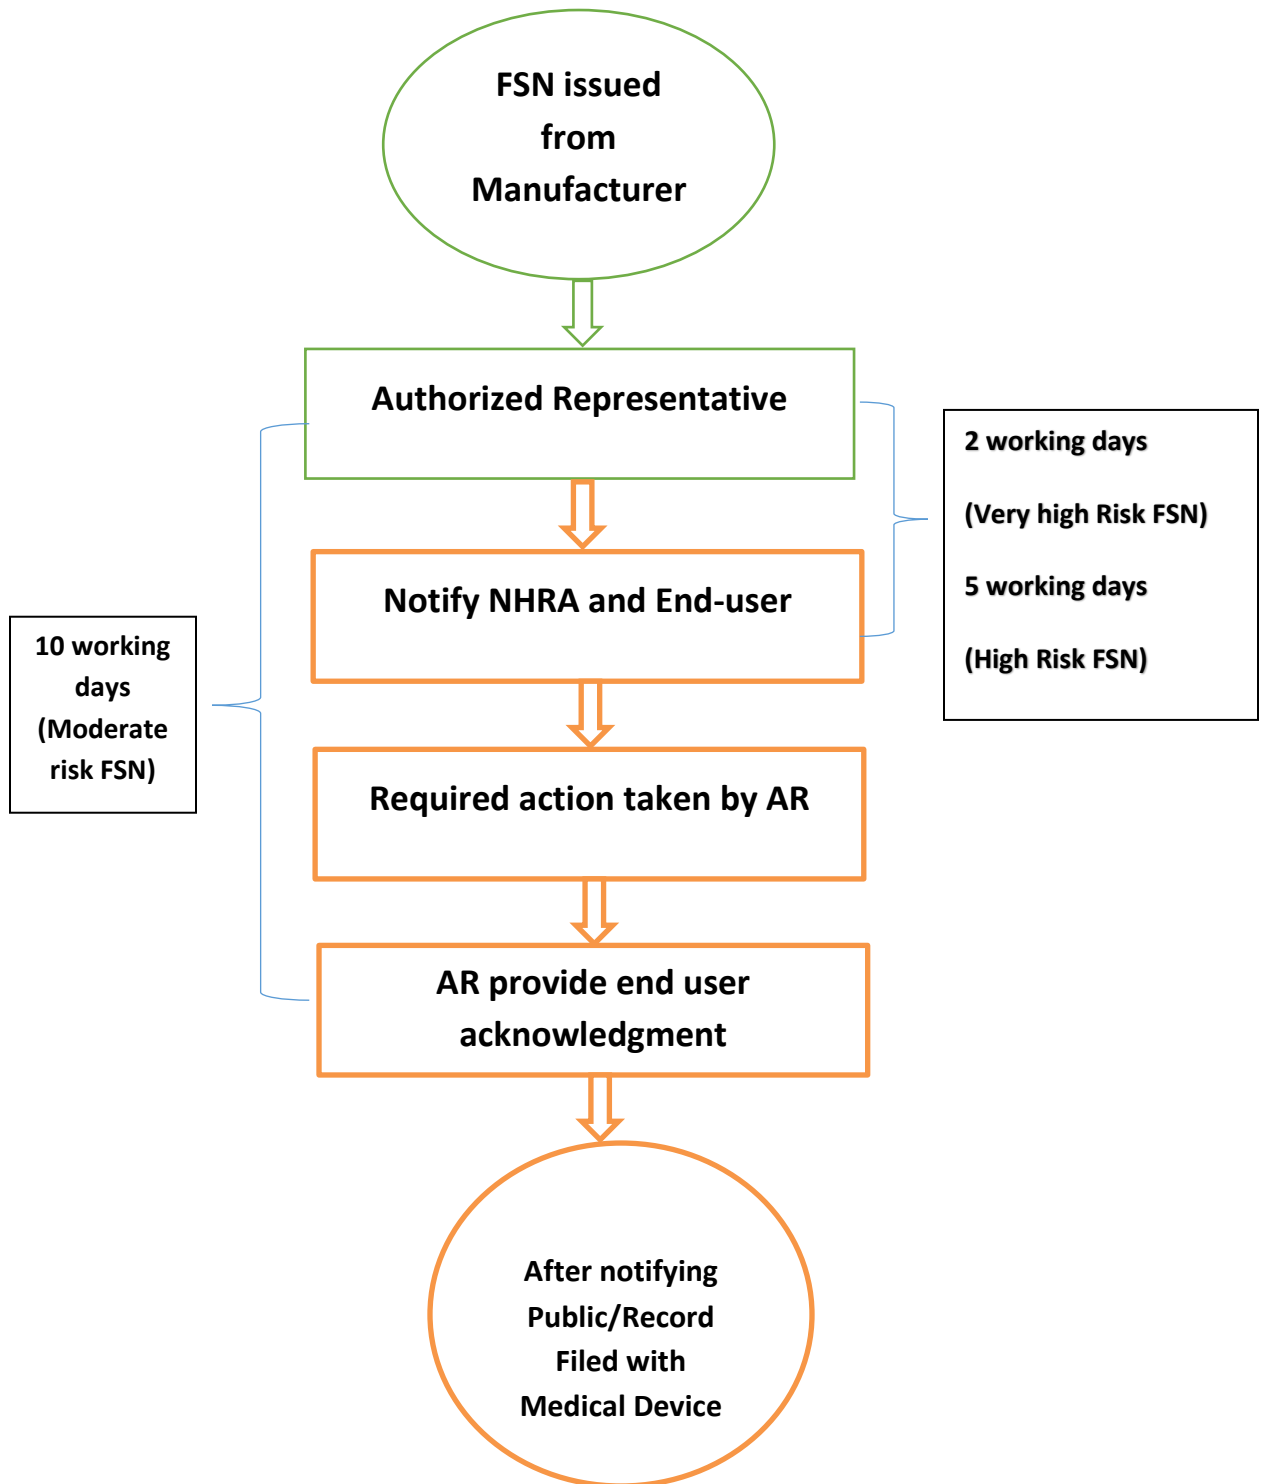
FSN issued from Manufacturer

Authorized Representative

2 working days

(Very high Risk FSN)

5 working days

(High Risk FSN)

Notify NHRA and End-user

10 working days (Moderate risk FSN)

Required action taken by AR

AR provide end user acknowledgment

After notifying Public/Record Filed with Medical Device